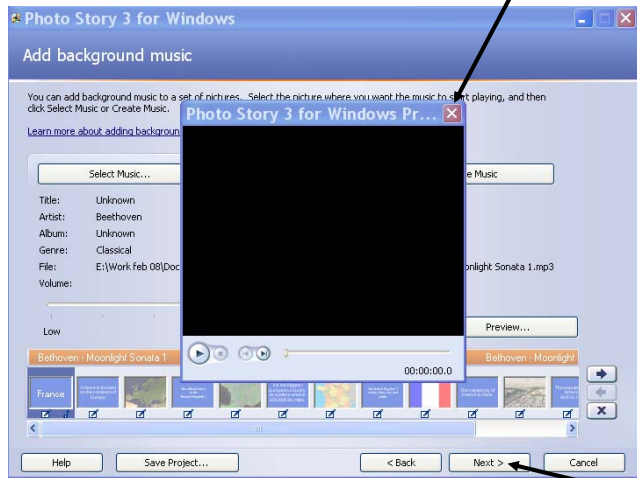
Photo Story 3 for Windows

Add background music

You can add background music to a set of pictures. Select the picture where you want the music to s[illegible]t playing, and then click Select Music or Create Music.

Learn more about adding backgroun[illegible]

Photo Story 3 for Windows Pr...

Select Music...

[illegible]e Music

Title: Unknown
Artist: Beethoven
Album: Unknown
Genre: Classical
File: E:\Work feb 08\Doc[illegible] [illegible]onlight Sonata 1.mp3
Volume:

Low

Preview...

00:00:00.0

Beethoven - Moonlight Sonata 1

Beethoven - Moonlight

France

Help

Save Project...

< Back

Next >

Cancel